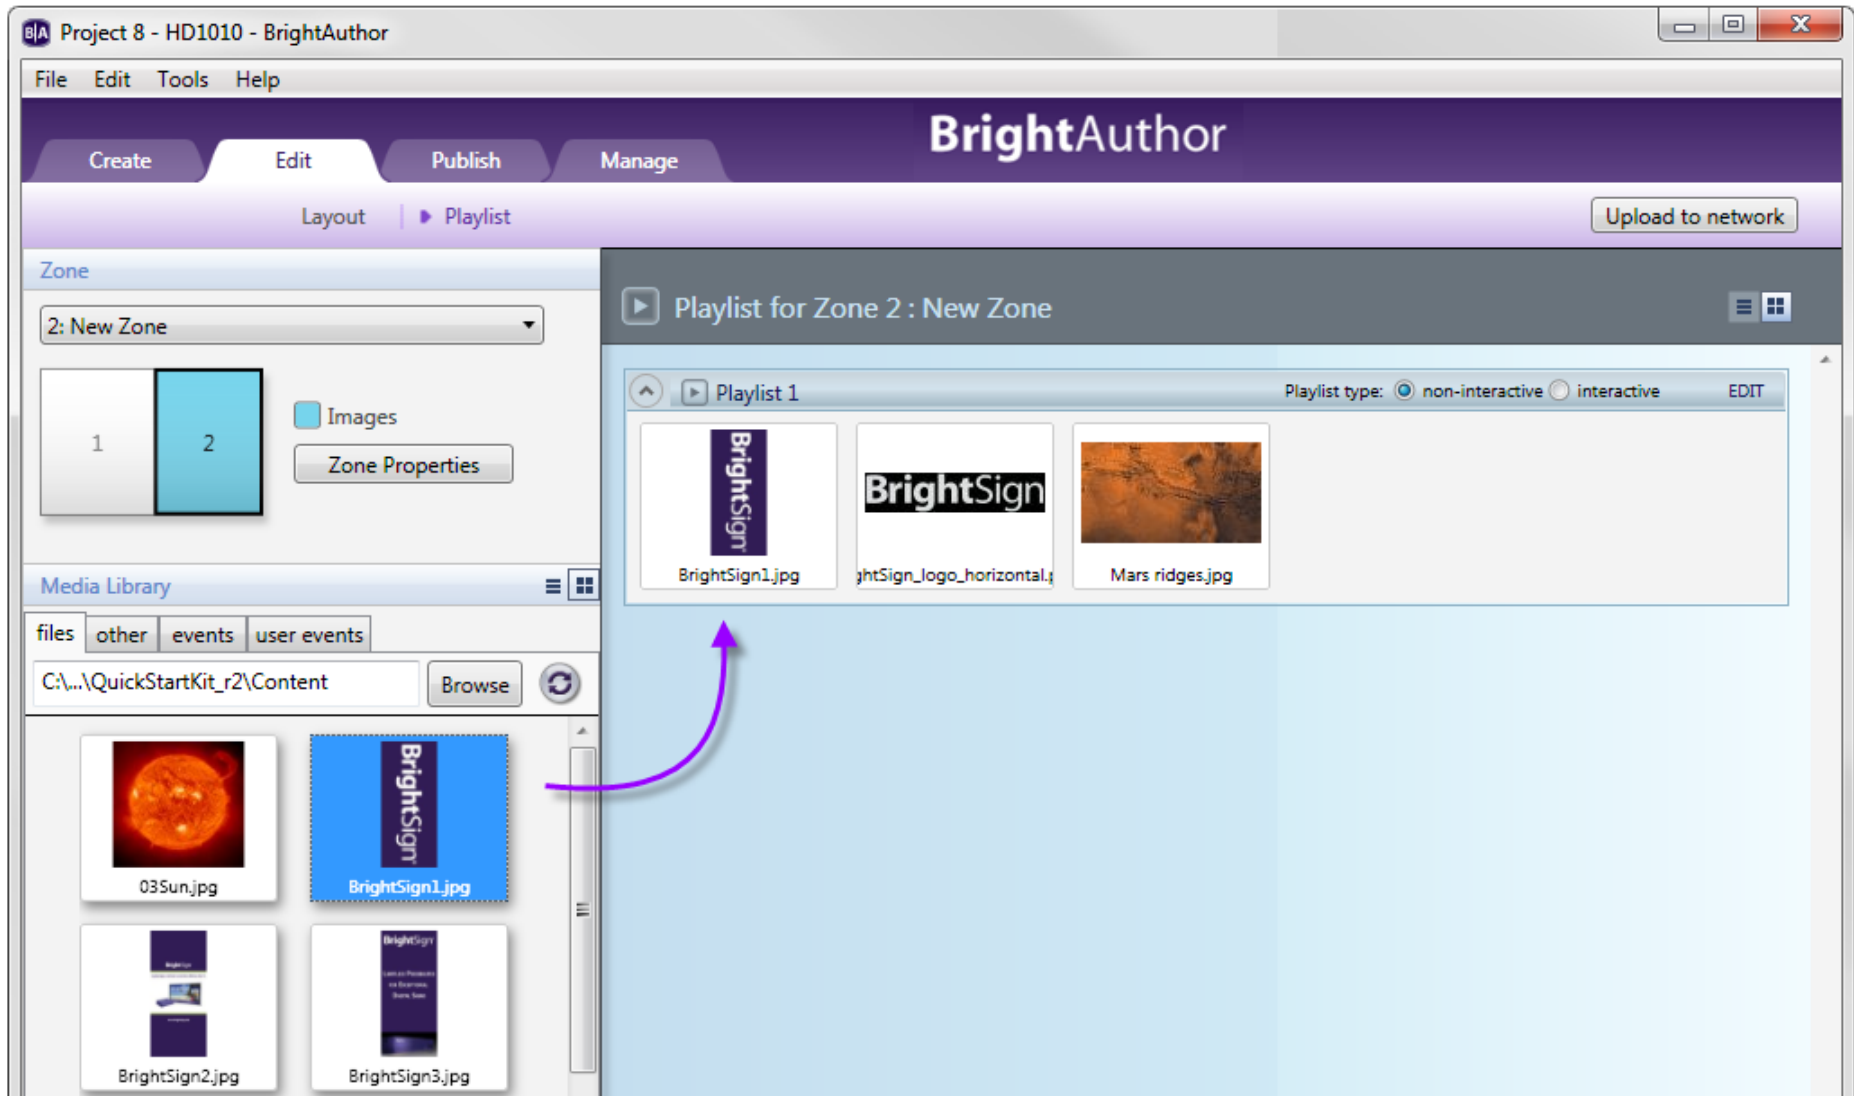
B|A Project 8 - HD1010 - BrightAuthor

File Edit Tools Help

Create Edit Publish Manage

BrightAuthor

Layout | Playlist

Upload to network

Zone

2: New Zone

1 2

Images

Zone Properties

Media Library

files other events user events

C:\...\QuickStartKit_r2\Content

Browse

03Sun.jpg

BrightSign

BrightSign1.jpg

BrightSign2.jpg

BrightSign3.jpg

Playlist for Zone 2 : New Zone

Playlist 1

Playlist type: non-interactive interactive EDIT

BrightSign

BrightSign1.jpg

BrightSign

htSign_logo_horizontal.j

Mars ridges.jpg